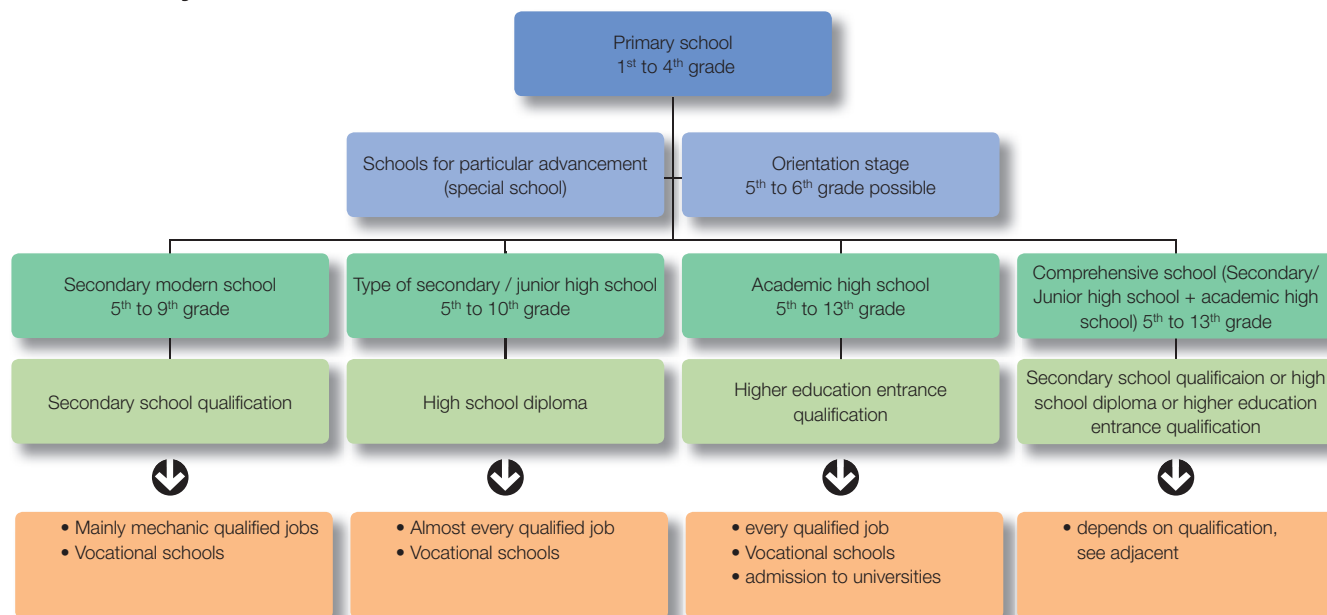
Primary school
$1^{st}$ to $4^{th}$ grade

Schools for particular advancement (special school)

Orientation stage
$5^{th}$ to $6^{th}$ grade possible

Secondary modern school
$5^{th}$ to $9^{th}$ grade

Secondary school qualification

• Mainly mechanic qualified jobs
• Vocational schools

Type of secondary / junior high school
$5^{th}$ to $10^{th}$ grade

High school diploma

• Almost every qualified job
• Vocational schools

Academic high school
$5^{th}$ to $13^{th}$ grade

Higher education entrance qualification

• every qualified job
• Vocational schools
• admission to universities

Comprehensive school (Secondary/ Junior high school + academic high school) $5^{th}$ to $13^{th}$ grade

Secondary school qualificaion or high school diploma or higher education entrance qualification

• depends on qualification, see adjacent